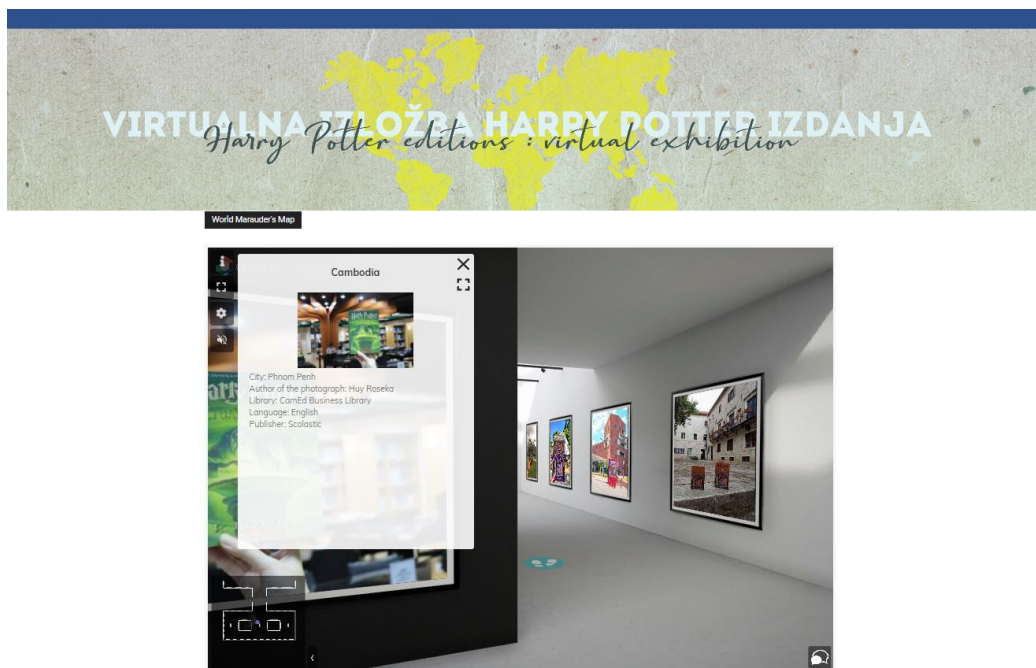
VIRTUALNA IZLOŽBA HARRY POTTER IZDANJA
Harry Potter editions : virtual exhibition

World Marauder's Map

Cambodia

City: Phnom Penh
Author of the photograph: Huy Roseka
Library: CamEd Business Library
Language: English
Publisher: Scolastic